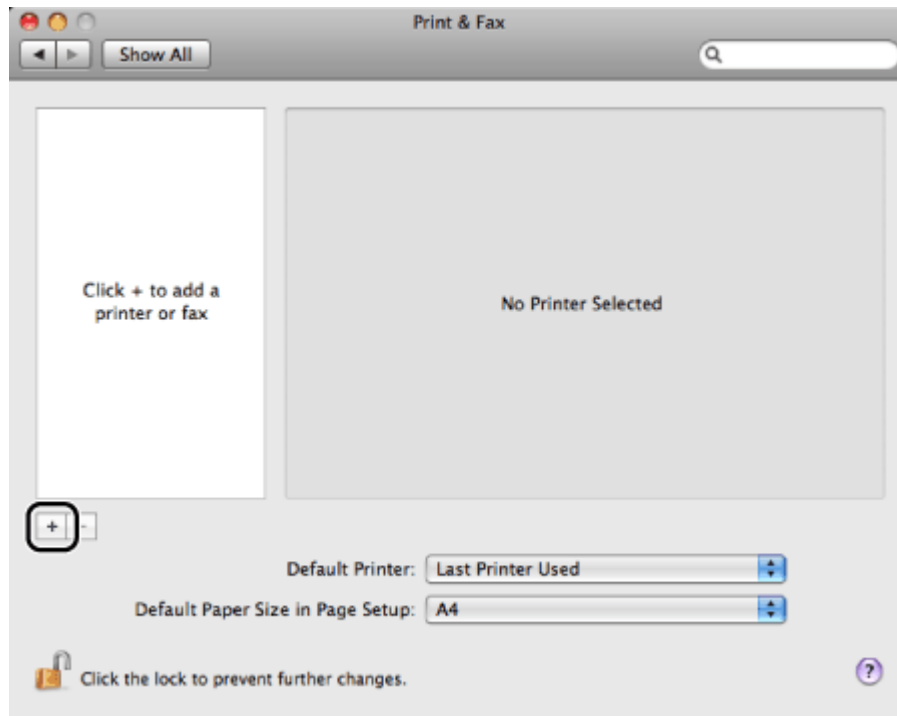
Print & Fax

Show All

Click + to add a printer or fax

No Printer Selected

+ -

Default Printer: Last Printer Used

Default Paper Size in Page Setup: A4

Click the lock to prevent further changes.

?